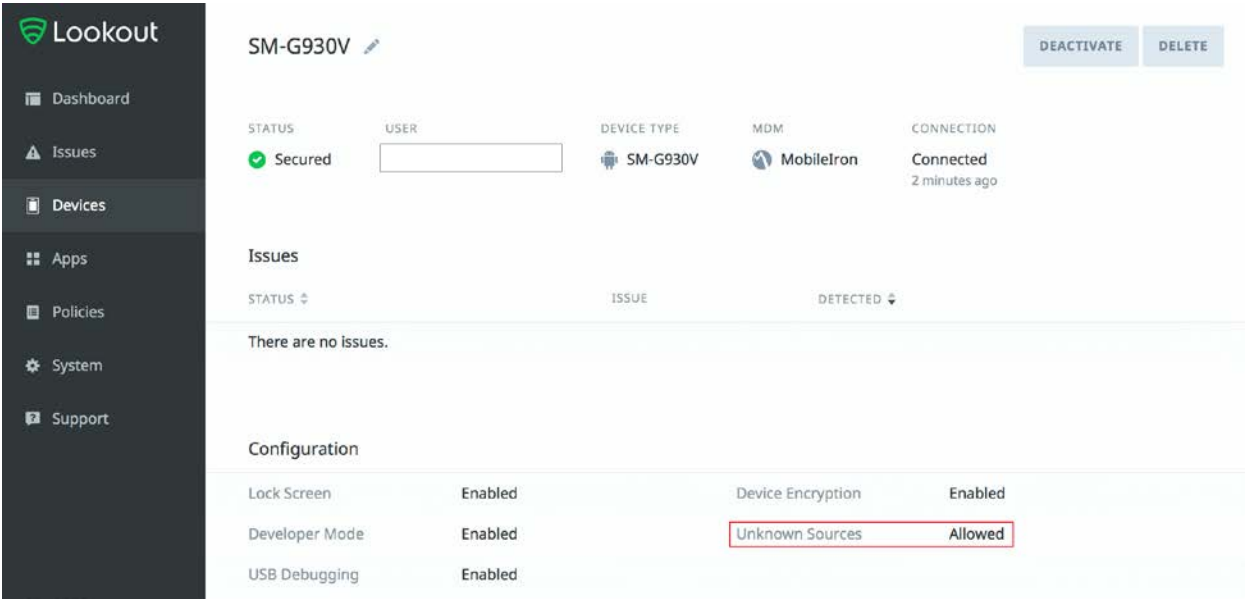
Lookout

Dashboard

Issues

Devices

Apps

Policies

System

Support

SM-G930V

DEACTIVATE DELETE

| STATUS | USER | DEVICE TYPE | MDM | CONNECTION |
|---|---|---|---|---|
| Secured | | SM-G930V | MobileIron | Connected 2 minutes ago |

Issues

| STATUS | ISSUE | DETECTED |
|---|---|---|
| There are no issues. | | |

Configuration

| | | | |
|---|---|---|---|
| Lock Screen | Enabled | Device Encryption | Enabled |
| Developer Mode | Enabled | Unknown Sources | Allowed |
| USB Debugging | Enabled | | |